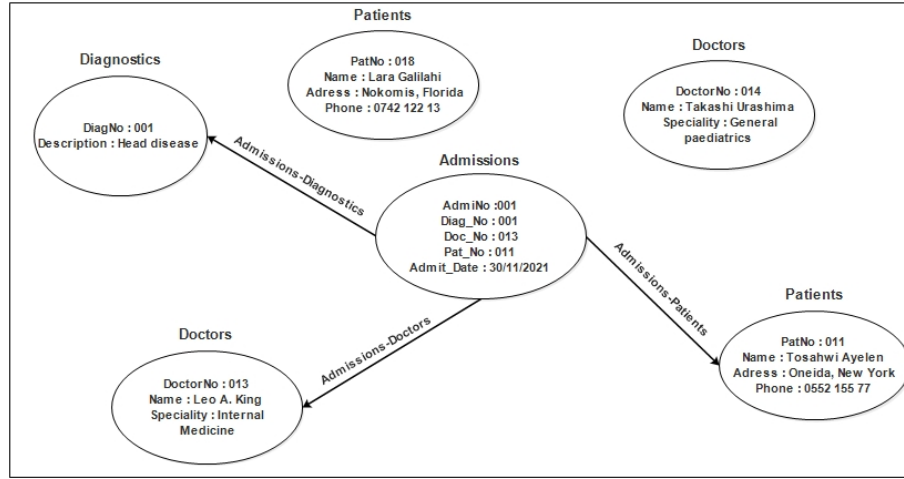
Patients

PatNo : 018
Name : Lara Galilahi
Adress : Nokomis, Florida
Phone : 0742 122 13

Diagnostics

DiagNo : 001
Description : Head disease

Doctors

DoctorNo : 014
Name : Takashi Urashima
Speciality : General paediatrics

Admissions-Diagnostics

Admissions

AdmiNo :001
Diag_No : 001
Doc_No : 013
Pat_No : 011
Admit_Date : 30/11/2021

Admissions-Patients

Patients

PatNo : 011
Name : Tosahwi Ayelen
Adress : Oneida, New York
Phone : 0552 155 77

Admissions-Doctors

Doctors

DoctorNo : 013
Name : Leo A. King
Speciality : Internal Medicine